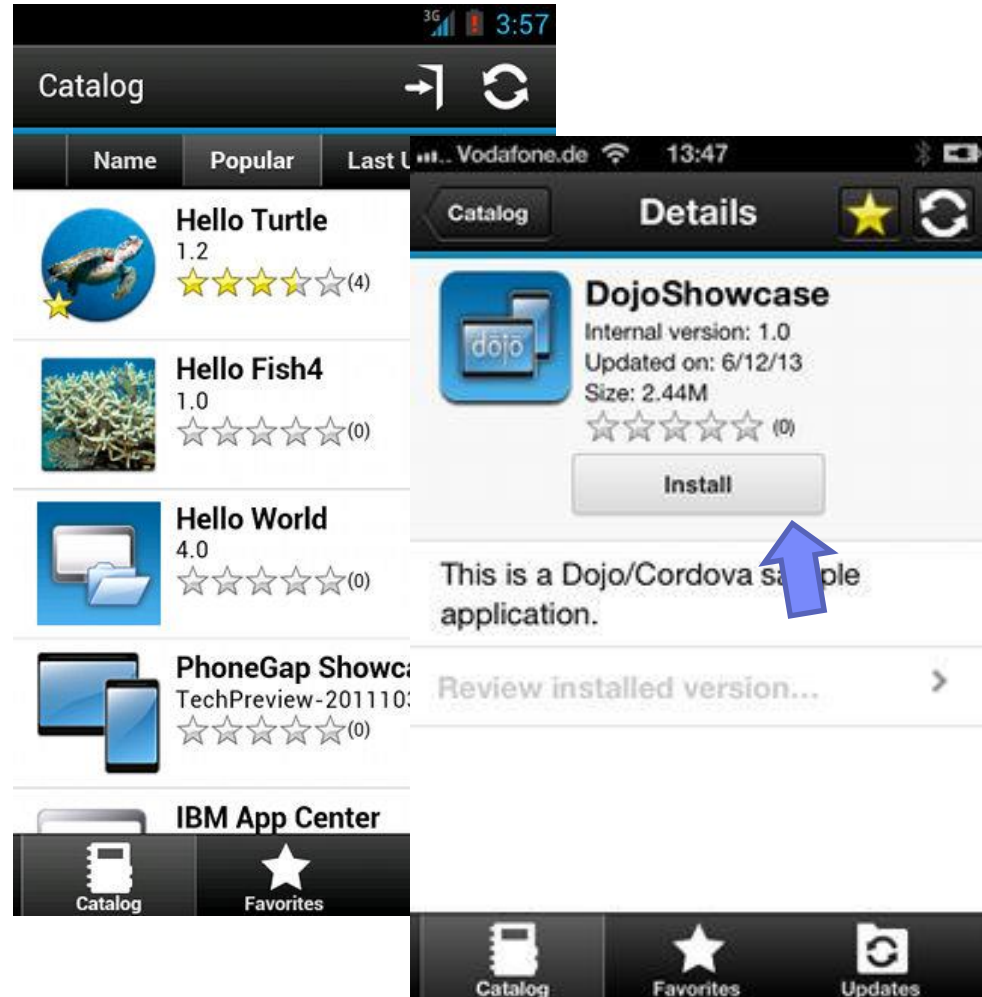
3G 3:57

Catalog

Name | Popular | Last U

Hello Turtle
1.2
(4)

Hello Fish4
1.0
(0)

Hello World
4.0
(0)

PhoneGap Showca
TechPreview-201110
(0)

IBM App Center

Catalog
Favorites

Vodafone.de 13:47

Catalog
Details

dojo

DojoShowcase
Internal version: 1.0
Updated on: 6/12/13
Size: 2.44M
(0)

Install

This is a Dojo/Cordova sa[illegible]ple application.

Review installed version...

Catalog
Favorites
Updates